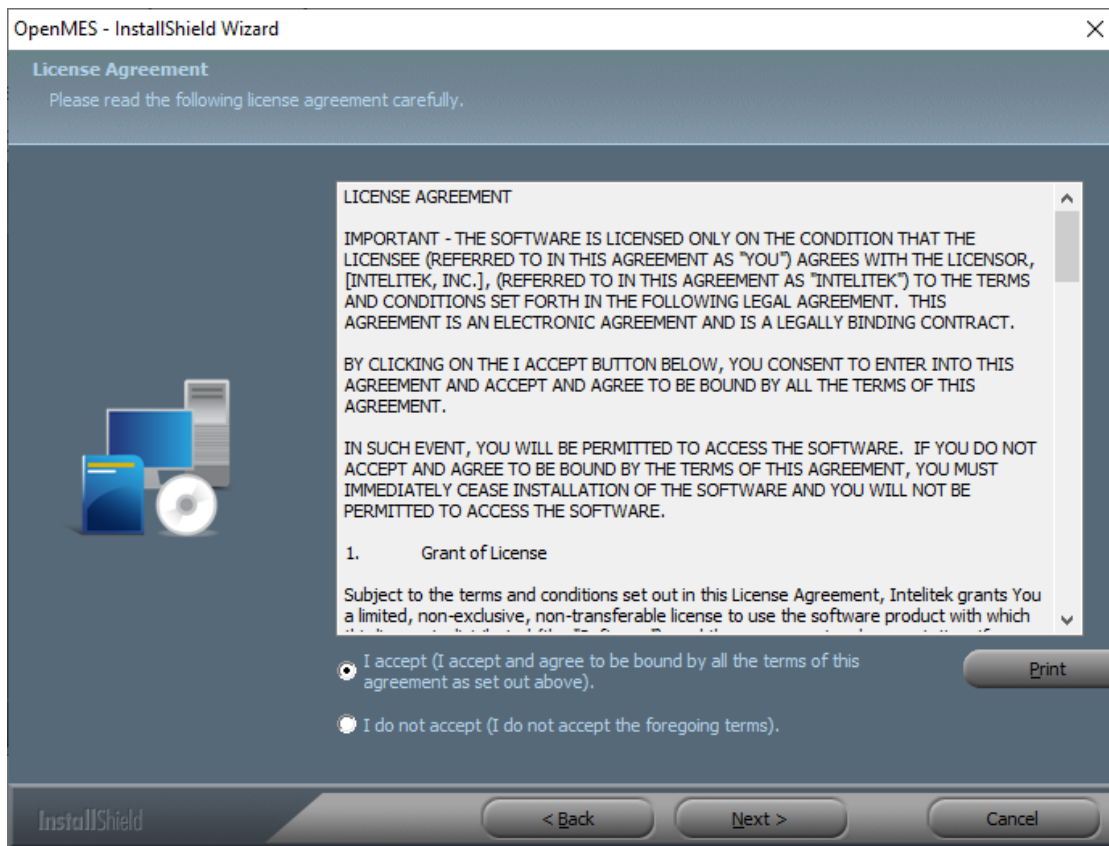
OpenMES - InstallShield Wizard

License Agreement

Please read the following license agreement carefully.

LICENSE AGREEMENT

IMPORTANT - THE SOFTWARE IS LICENSED ONLY ON THE CONDITION THAT THE LICENSEE (REFERRED TO IN THIS AGREEMENT AS "YOU") AGREES WITH THE LICENSOR, [INTELITEK, INC.], (REFERRED TO IN THIS AGREEMENT AS "INTELITEK") TO THE TERMS AND CONDITIONS SET FORTH IN THE FOLLOWING LEGAL AGREEMENT. THIS AGREEMENT IS AN ELECTRONIC AGREEMENT AND IS A LEGALLY BINDING CONTRACT.

BY CLICKING ON THE I ACCEPT BUTTON BELOW, YOU CONSENT TO ENTER INTO THIS AGREEMENT AND ACCEPT AND AGREE TO BE BOUND BY ALL THE TERMS OF THIS AGREEMENT.

IN SUCH EVENT, YOU WILL BE PERMITTED TO ACCESS THE SOFTWARE. IF YOU DO NOT ACCEPT AND AGREE TO BE BOUND BY THE TERMS OF THIS AGREEMENT, YOU MUST IMMEDIATELY CEASE INSTALLATION OF THE SOFTWARE AND YOU WILL NOT BE PERMITTED TO ACCESS THE SOFTWARE.

1. Grant of License

Subject to the terms and conditions set out in this License Agreement, Intelitek grants You a limited, non-exclusive, non-transferable license to use the software product with which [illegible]

I accept (I accept and agree to be bound by all the terms of this agreement as set out above).

Print

I do not accept (I do not accept the foregoing terms).

InstallShield

< Back

Next >

Cancel